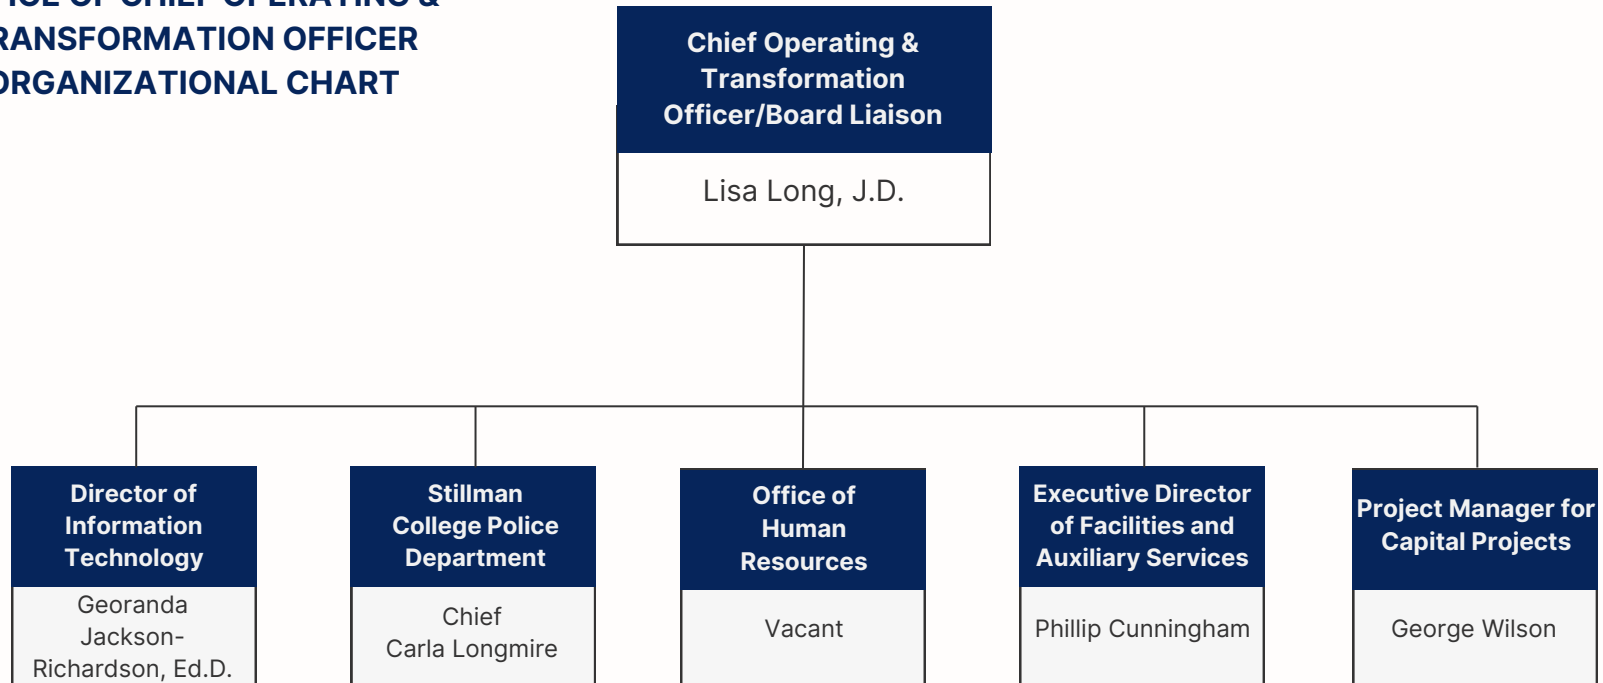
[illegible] OF CHIEF OPERATING &
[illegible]RANSFORMATION OFFICER
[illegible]RGANIZATIONAL CHART

Chief Operating & Transformation Officer/Board Liaison

Lisa Long, J.D.

Director of Information Technology

Georanda Jackson-Richardson, Ed.D.

Stillman College Police Department

Chief
Carla Longmire

Office of Human Resources

Vacant

Executive Director of Facilities and Auxiliary Services

Phillip Cunningham

Project Manager for Capital Projects

George Wilson